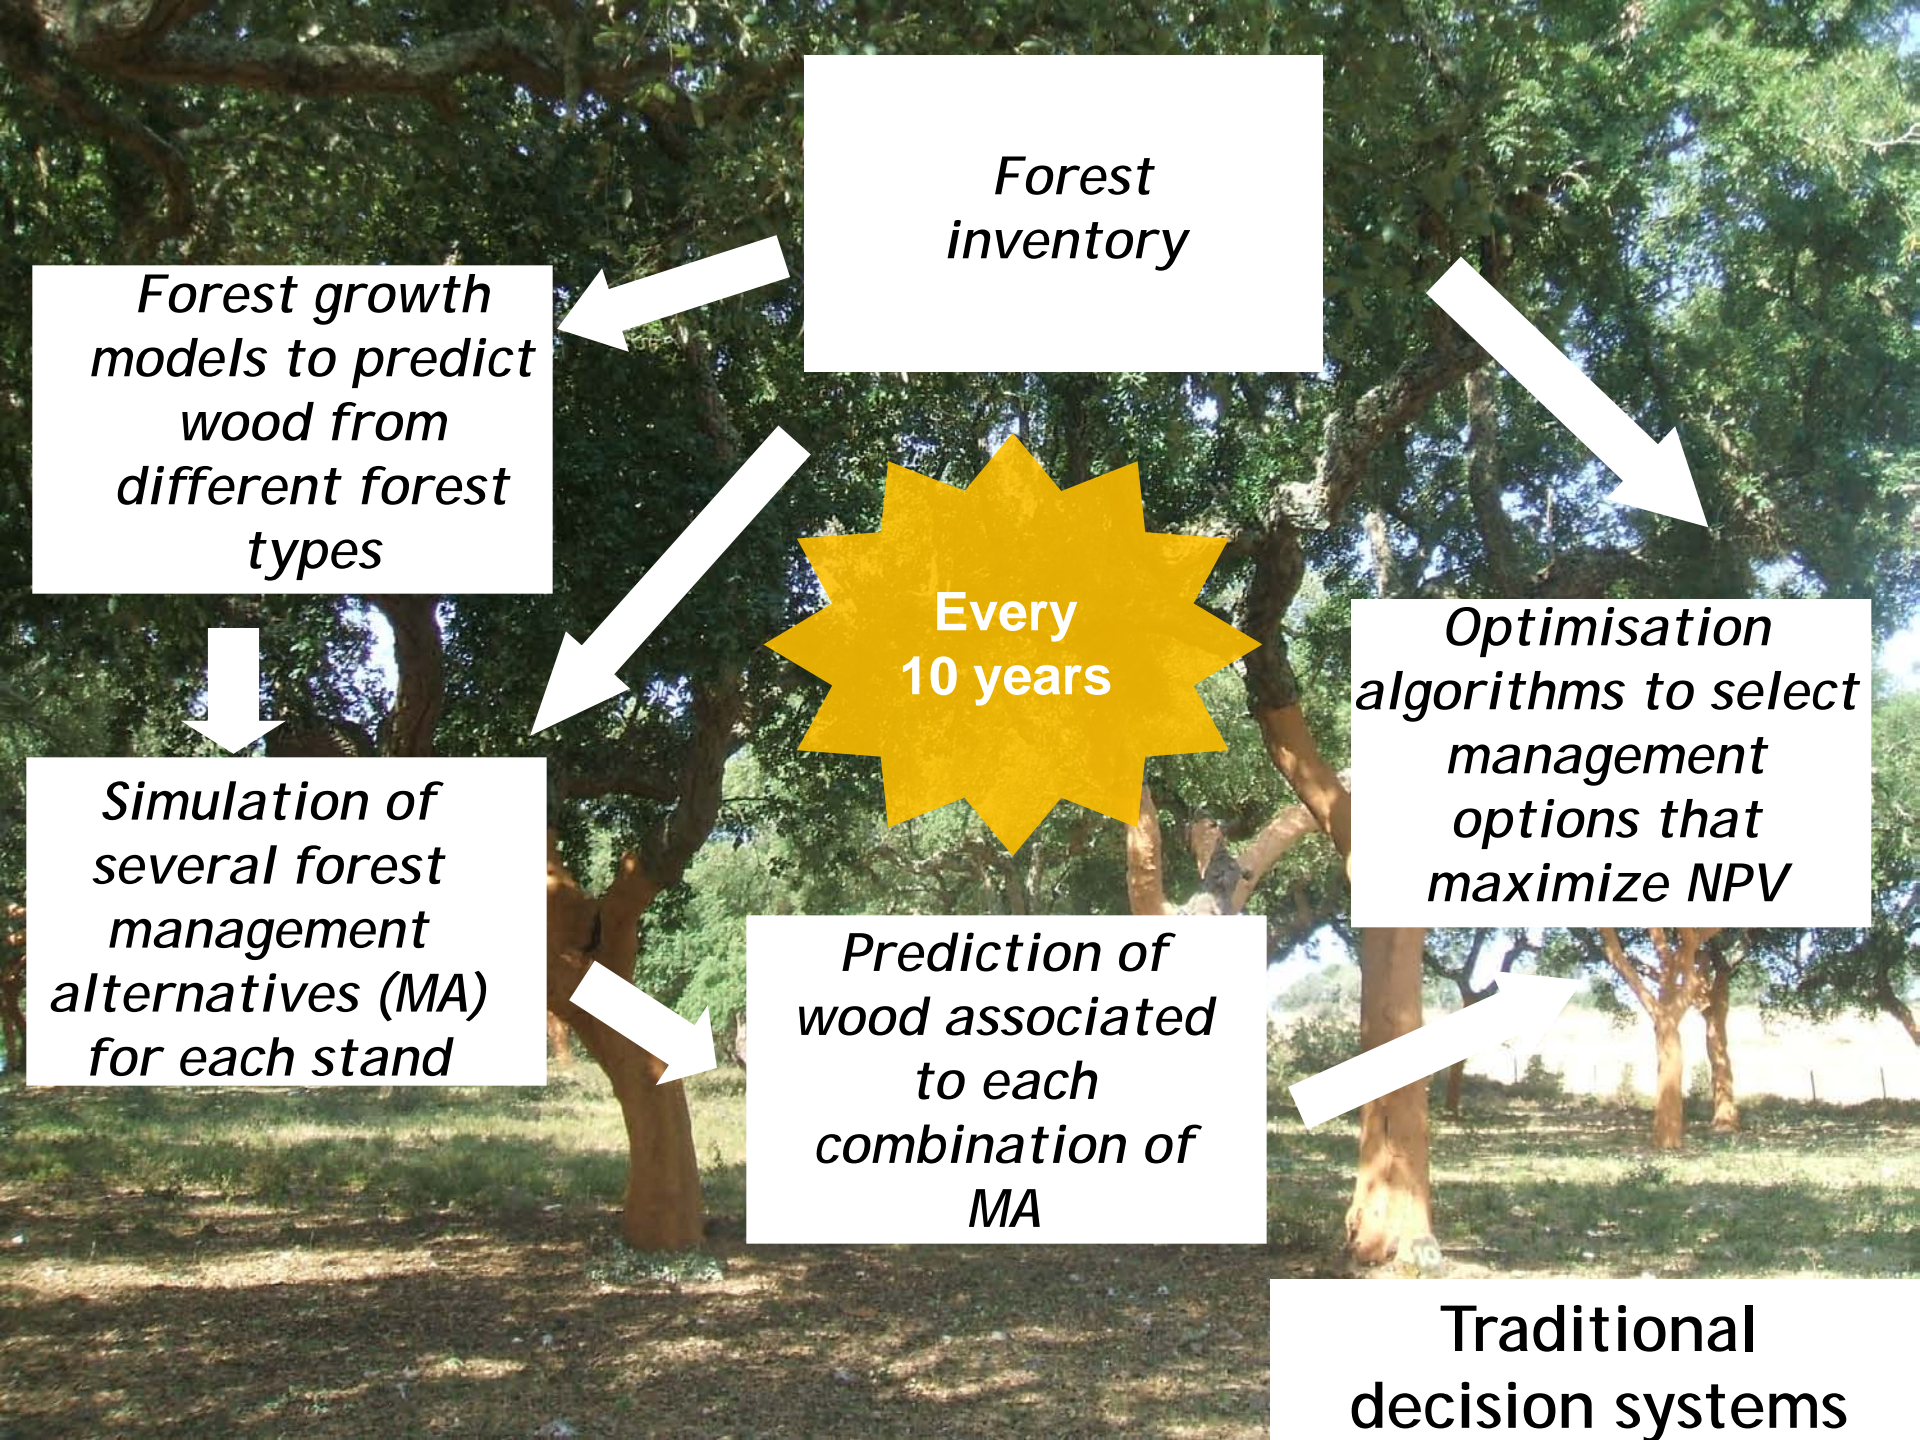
Forest inventory

Forest growth models to predict wood from different forest types

Every 10 years

Simulation of several forest management alternatives (MA) for each stand

Optimisation algorithms to select management options that maximize NPV

Prediction of wood associated to each combination of MA

Traditional decision systems